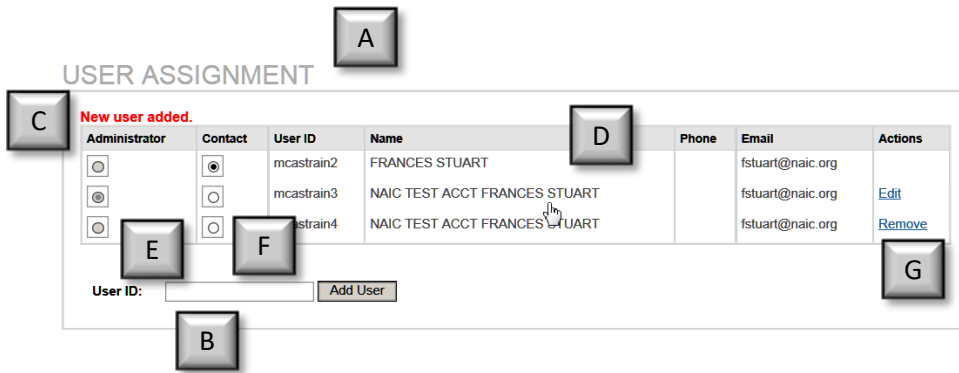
A

USER ASSIGNMENT

C

New user added.

D

| Administrator | Contact | User ID | Name | Phone | Email | Actions |
|---|---|---|---|---|---|---|
| | | mcastrain2 | FRANCES STUART | | fstuart@naic.org | |
| | | mcastrain3 | NAIC TEST ACCT FRANCES STUART | | fstuart@naic.org | Edit |
| | | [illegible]castrain4 | NAIC TEST ACCT FRANCES STUART | | fstuart@naic.org | Remove |

E

F

G

User ID: Add User

B